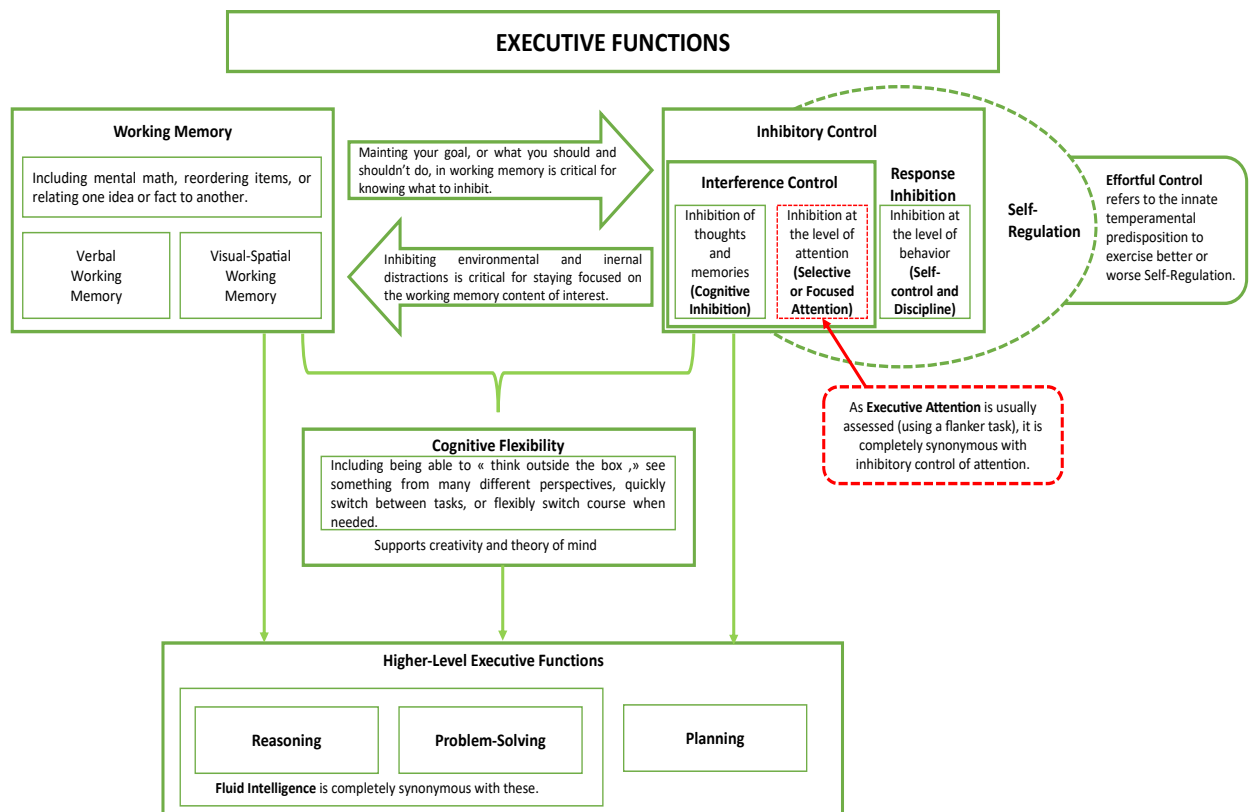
EXECUTIVE FUNCTIONS

Working Memory

Including mental math, reordering items, or relating one idea or fact to another.

Verbal Working Memory

Visual-Spatial Working Memory

Mainting your goal, or what you should and shouldn't do, in working memory is critical for knowing what to inhibit.

Inhibiting environmental and inernal distractions is critical for staying focused on the working memory content of interest.

Inhibitory Control

Interference Control

Inhibition of thoughts and memories (Cognitive Inhibition)

Inhibition at the level of attention (Selective or Focused Attention)

Response Inhibition

Inhibition at the level of behavior (Self-control and Discipline)

Self-Regulation

Effortful Control refers to the innate temperamental predisposition to exercise better or worse Self-Regulation.

As Executive Attention is usually assessed (using a flanker task), it is completely synonymous with inhibitory control of attention.

Cognitive Flexibility

Including being able to « think outside the box ,» see something from many different perspectives, quickly switch between tasks, or flexibly switch course when needed.

Supports creativity and theory of mind

Higher-Level Executive Functions

Reasoning

Problem-Solving

Planning

Fluid Intelligence is completely synonymous with these.